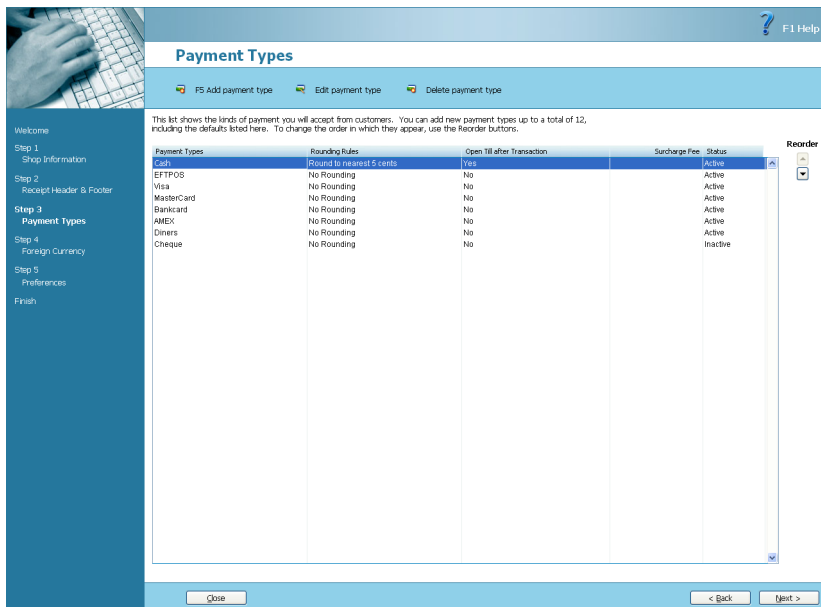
F1 Help

Payment Types

F5 Add payment type Edit payment type Delete payment type

Welcome

Step 1
Shop Information

Step 2
Receipt Header & Footer

Step 3
Payment Types

Step 4
Foreign Currency

Step 5
Preferences

Finish

This list shows the kinds of payment you will accept from customers. You can add new payment types up to a total of 12, including the defaults listed here. To change the order in which they appear, use the Reorder buttons.

Reorder

| Payment Types | Rounding Rules | Open Till after Transaction | Surcharge Fee | Status |
|---|---|---|---|---|
| Cash | Round to nearest 5 cents | Yes | | Active |
| EFTPOS | No Rounding | No | | Active |
| Visa | No Rounding | No | | Active |
| MasterCard | No Rounding | No | | Active |
| Bankcard | No Rounding | No | | Active |
| AMEX | No Rounding | No | | Active |
| Diners | No Rounding | No | | Active |
| Cheque | No Rounding | No | | Inactive |

Close

< Back Next >